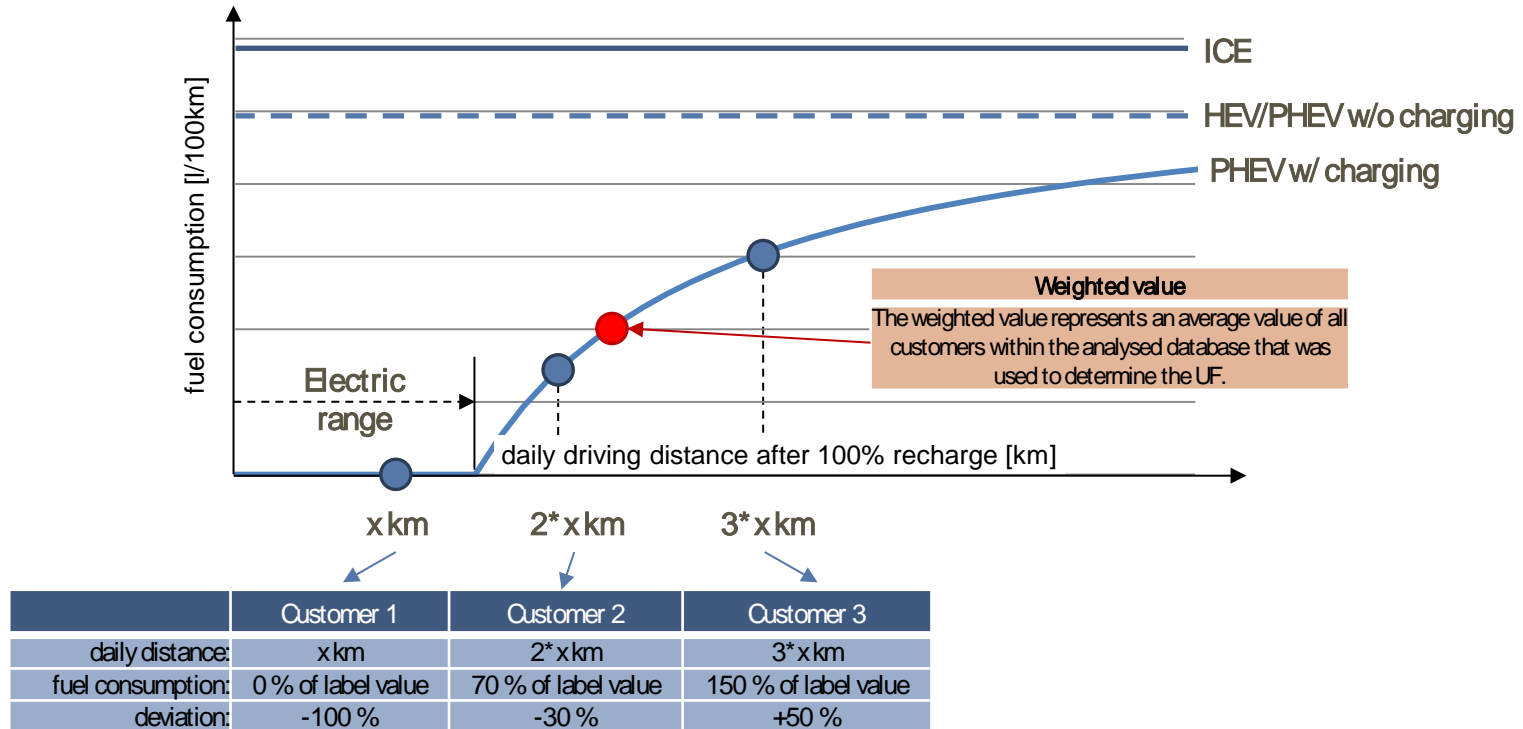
ICE

HEV/PHEV w/o charging

PHEV w/ charging

fuel consumption [l/100km]

Weighted value

The weighted value represents an average value of all customers within the analysed database that was used to determine the UF.

Electric range

daily driving distance after 100% recharge [km]

x km

2* x km

3* x km

| | Customer 1 | Customer 2 | Customer 3 |
|---|---|---|---|
| daily distance: | x km | 2* x km | 3* x km |
| fuel consumption: | 0 % of label value | 70 % of label value | 150 % of label value |
| deviation: | -100 % | -30 % | +50 % |